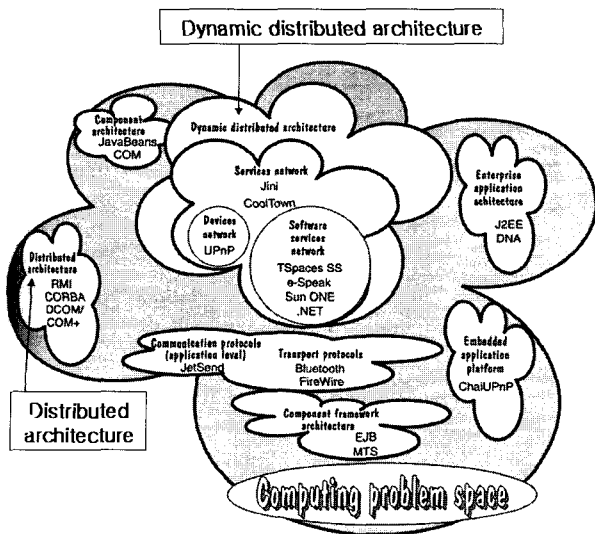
Dynamic distributed architecture

Component architecture
JavaBeans
COM

Dynamic distributed architecture

Services network
Jini
CoolTown

Enterprise application architecture
J2EE
DNA

Devices network
UPnP

Software services network
TSpaces SS
e-Speak
Sun ONE
.NET

Distributed architecture
RMI
CORBA
DCOM/
COM+

Communication protocols (application level)
JetSend

Transport protocols
Bluetooth
FireWire

Embedded application platform
ChaiUPnP

Component framework architecture
EJB
MTS

Distributed architecture

Computing problem space